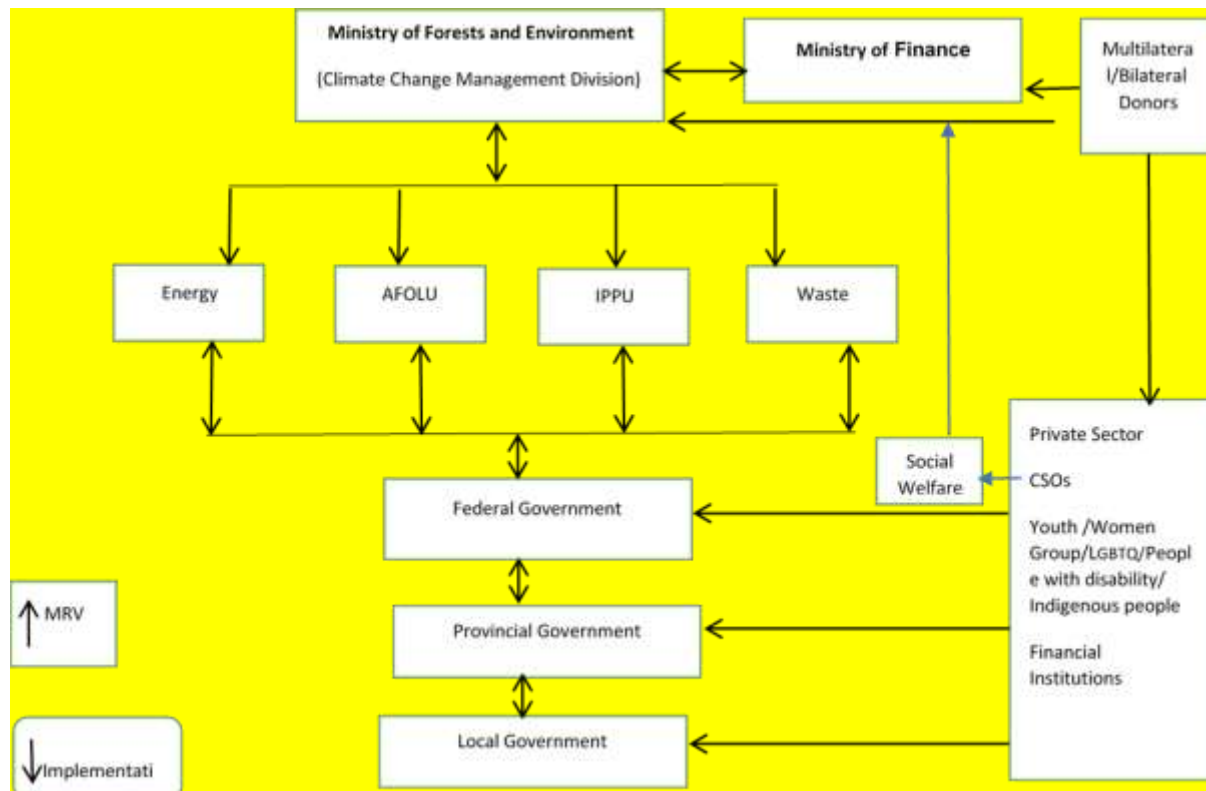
Ministry of Forests and Environment

(Climate Change Management Division)

Ministry of Finance

Multilateral/Bilateral Donors

Energy

AFOLU

IPPU

Waste

Social Welfare

Private Sector

CSOs

Youth /Women Group/LGBTQ/People with disability/ Indigenous people

Financial Institutions

Federal Government

Provincial Government

Local Government

MRV

Implementati